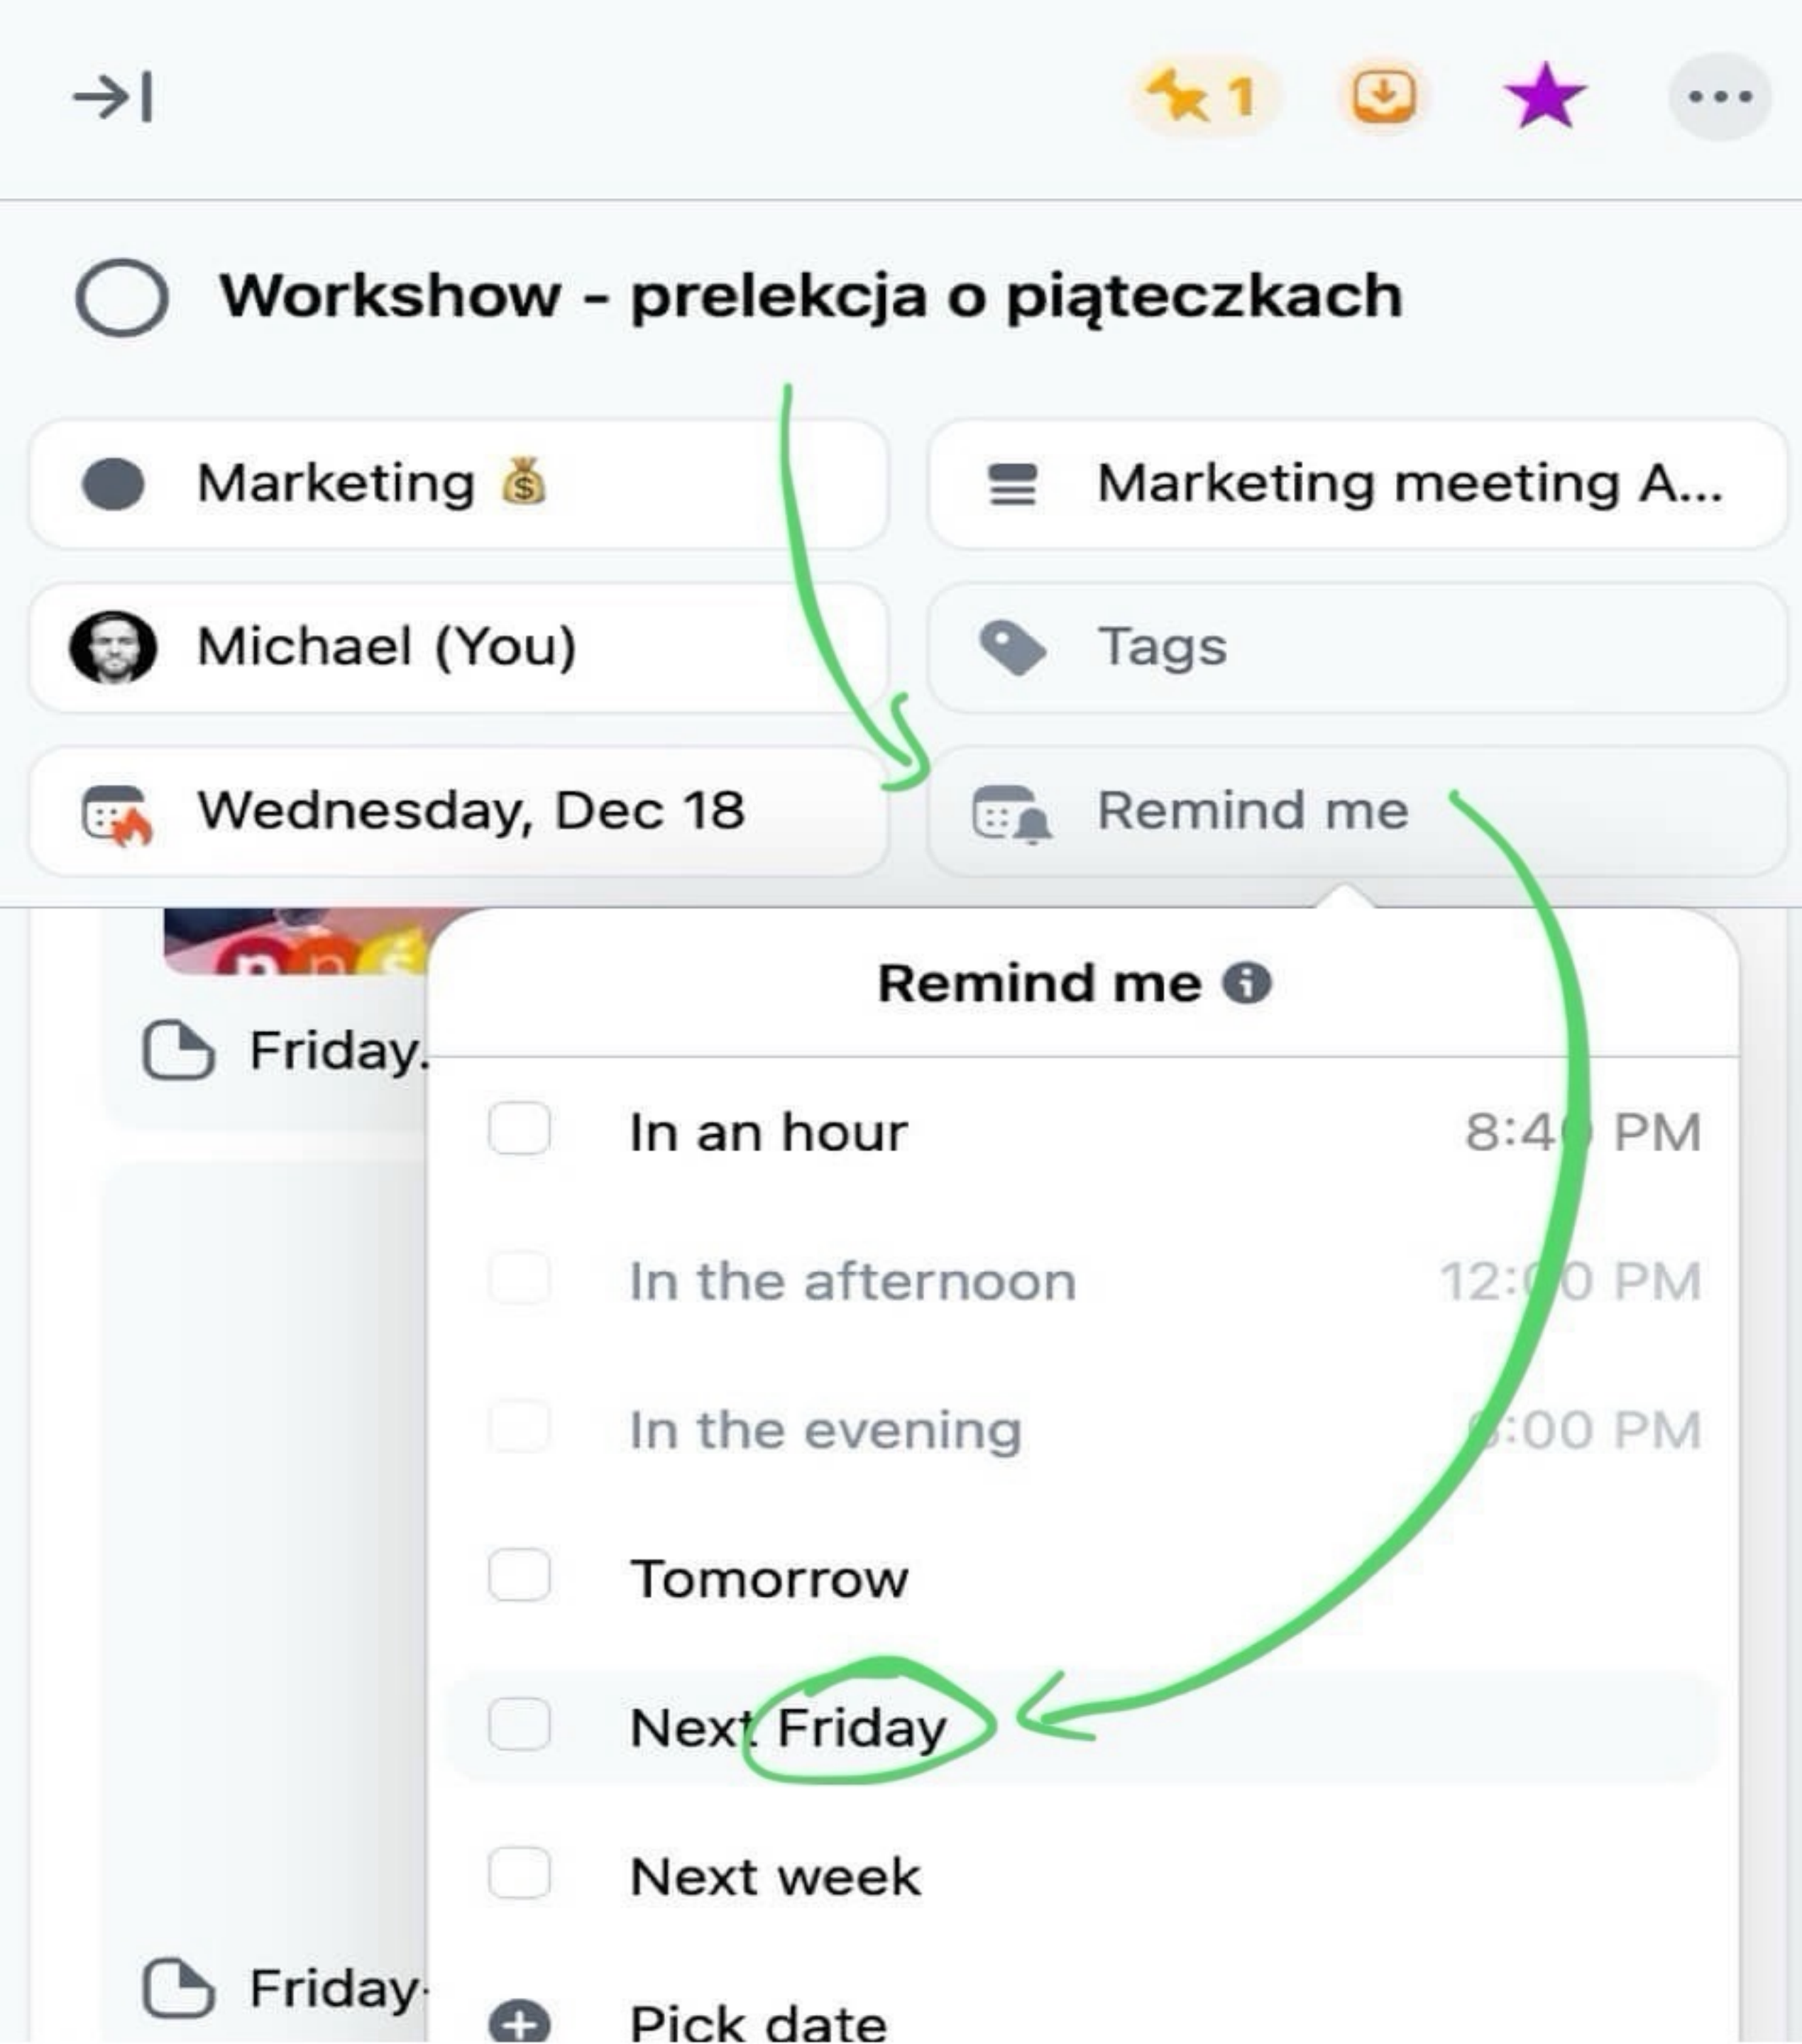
1

Workshow - prelekcja o piąteczkach

Marketing 💰

Marketing meeting A...

Michael (You)

Tags

Wednesday, Dec 18

Remind me

Friday.

Remind me

In an hour 8:4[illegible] PM

In the afternoon 12:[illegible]0 PM

In the evening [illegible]:00 PM

Tomorrow

Next Friday

Next week

Friday-

Pick date